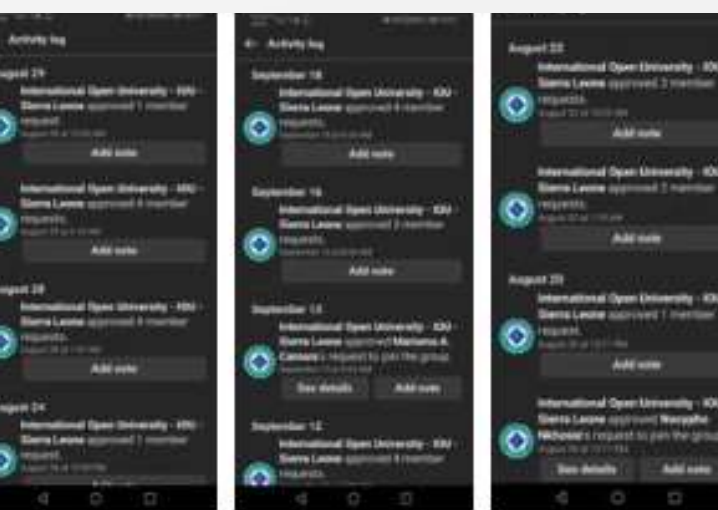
Activity log

August 29
International Open University - IOU - Sierra Leone approved 1 member request.
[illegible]
Add note

International Open University - IOU - Sierra Leone approved 4 member requests.
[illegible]
Add note

August 28
International Open University - IOU - Sierra Leone approved 4 member requests.
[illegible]
Add note

August 24
International Open University - IOU - Sierra Leone approved 1 member request.
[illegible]

← Activity log

September 18
International Open University - IOU - Sierra Leone approved 8 member requests.
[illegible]
Add note

September 16
International Open University - IOU - Sierra Leone approved 2 member requests.
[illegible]
Add note

September 13
International Open University - IOU - Sierra Leone approved Mariama A. Camara's request to join the group.
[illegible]
See details
Add note

September 12
International Open University - IOU - Sierra Leone approved 9 member requests.

August 22
International Open University - IOU - Sierra Leone approved 2 member requests.
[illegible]
Add note

International Open University - IOU - Sierra Leone approved 2 member requests.
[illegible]
Add note

August 20
International Open University - IOU - Sierra Leone approved 1 member request.
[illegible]
Add note

International Open University - IOU - Sierra Leone approved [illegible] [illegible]'s request to join the group.
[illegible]
See details
Add note